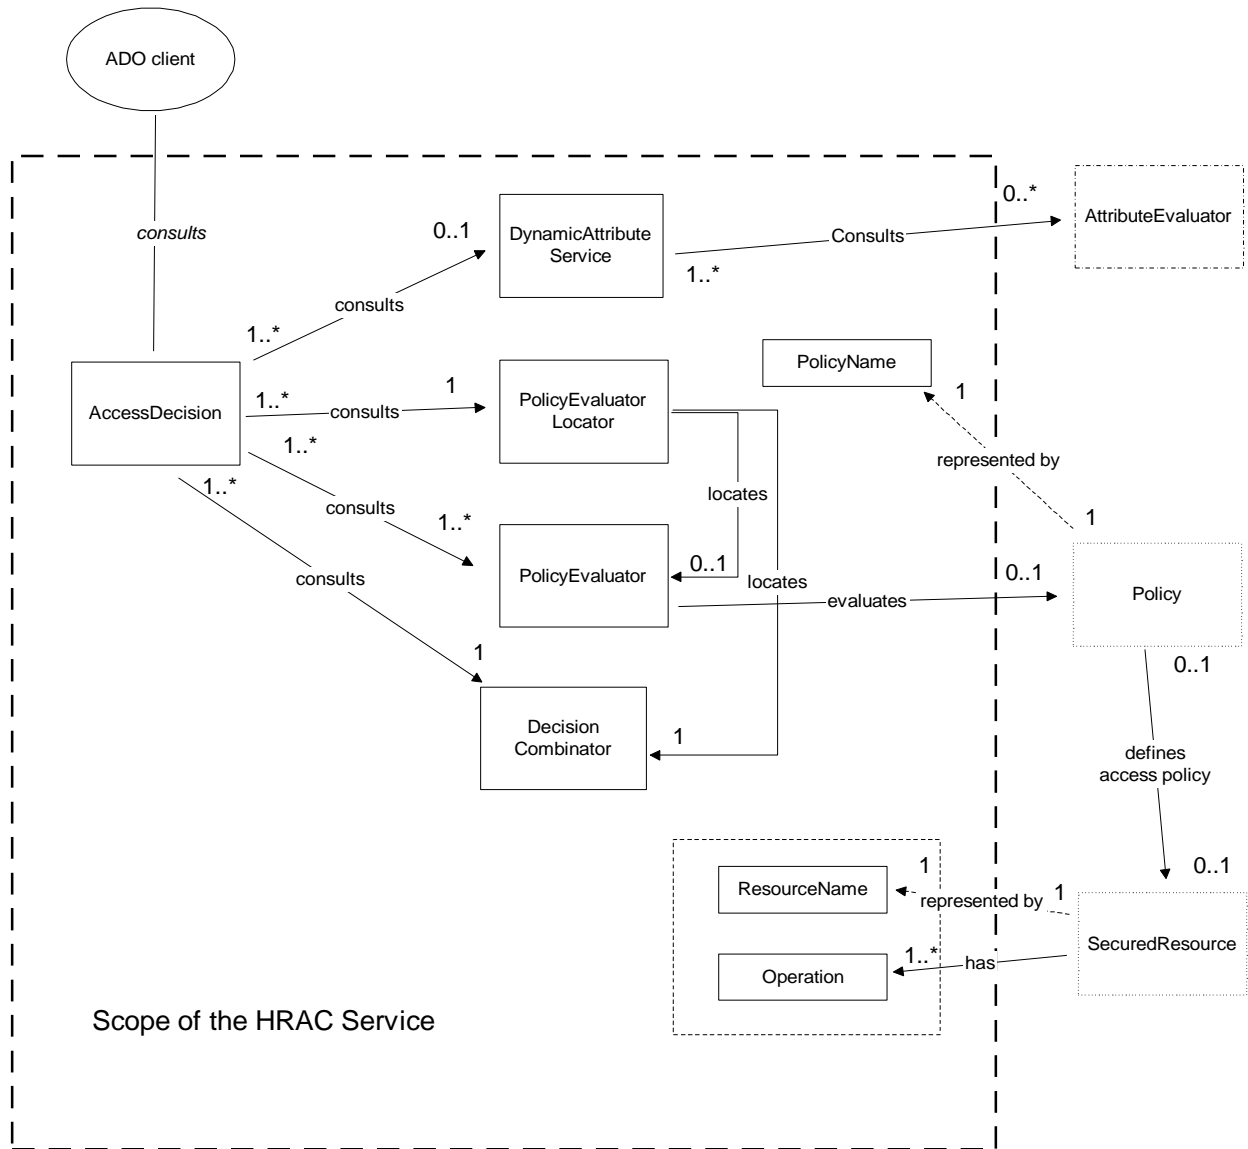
ADO client

consults

0..1

DynamicAttribute Service

Consults

0..*

AttributeEvaluator

1..*

consults

1..*

PolicyName

1

AccessDecision

1..*

consults

1

PolicyEvaluator Locator

1..*

represented by

consults

1..*

locates

1..*

1

consults

0..1

PolicyEvaluator

locates

0..1

evaluates

Policy

1

0..1

Decision Combinator

1

defines access policy

0..1

ResourceName

1

represented by

1

SecuredResource

Operation

1..*

has

Scope of the HRAC Service